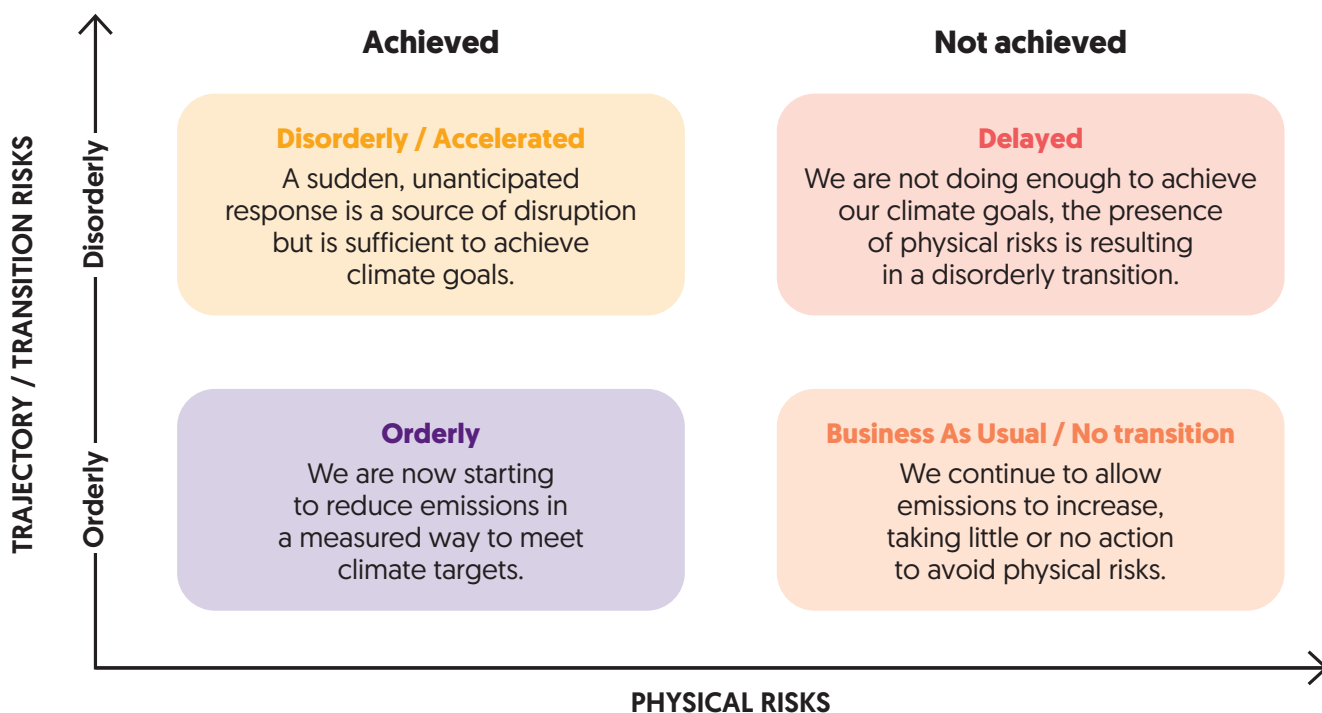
TRAJECTORY / TRANSITION RISKS

Disorderly

Orderly

Achieved

Not achieved

Disorderly / Accelerated

A sudden, unanticipated response is a source of disruption but is sufficient to achieve climate goals.

Delayed

We are not doing enough to achieve our climate goals, the presence of physical risks is resulting in a disorderly transition.

Orderly

We are now starting to reduce emissions in a measured way to meet climate targets.

Business As Usual / No transition

We continue to allow emissions to increase, taking little or no action to avoid physical risks.

PHYSICAL RISKS